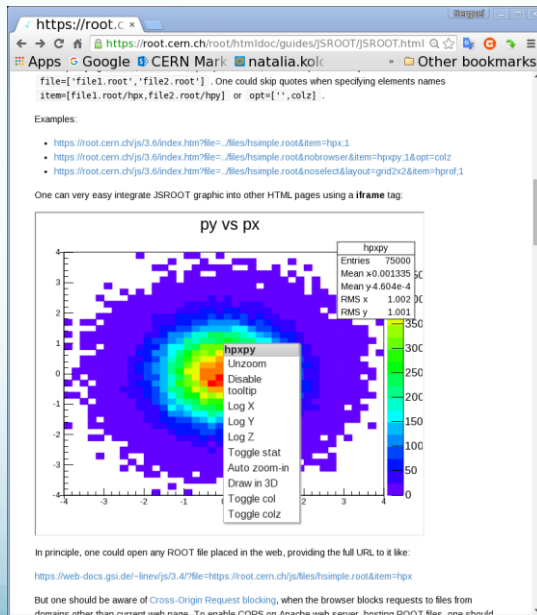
https://root.c ×

Sergey

https://root.cern.ch/root/htmldoc/guides/JSROOT/JSROOT.html

Apps Google CERN Mark natalia.ko Other bookmarks

file=['file1.root','file2.root'] . One could skip quotes when specifying elements names item=[file1.root/hpx,file2.root/hpy] or opt=['',colz] .

Examples:

- https://root.cern.ch/js/3.6/index.htm?file=../files/hsimple.root&item=hpx;1
- https://root.cern.ch/js/3.6/index.htm?file=../files/hsimple.root&nobrowser&item=hpxpy;1&opt=colz
- https://root.cern.ch/js/3.6/index.htm?file=../files/hsimple.root&noselect&layout=grid2x2&item=hprof;1

One can very easy integrate JSROOT graphic into other HTML pages using a iframe tag:

py vs px

| hpxpy | |
|---|---|
| Entries | 75000 |
| Mean x | 0.001335 |
| Mean y | 4.604e-4 |
| RMS x | 1.002 |
| RMS y | 1.001 |

hpxpy
Unzoom
Disable tooltip
Log X
Log Y
Log Z
Toggle stat
Auto zoom-in
Draw in 3D
Toggle col
Toggle colz

350 300 250 200 150 100 50 0

4 3 2 1 0 -1 -2 -3 -4

-4 -3 -2 -1

In principle, one could open any ROOT file placed in the web, providing the full URL to it like:

https://web-docs.gsi.de/~linev/js/3.4/?file=https://root.cern.ch/js/files/hsimple.root&item=hpx

But one should be aware of Cross-Origin Request blocking, when the browser blocks requests to files from domains other than current web page. To enable CORS on Apache web server, hosting ROOT files, one should